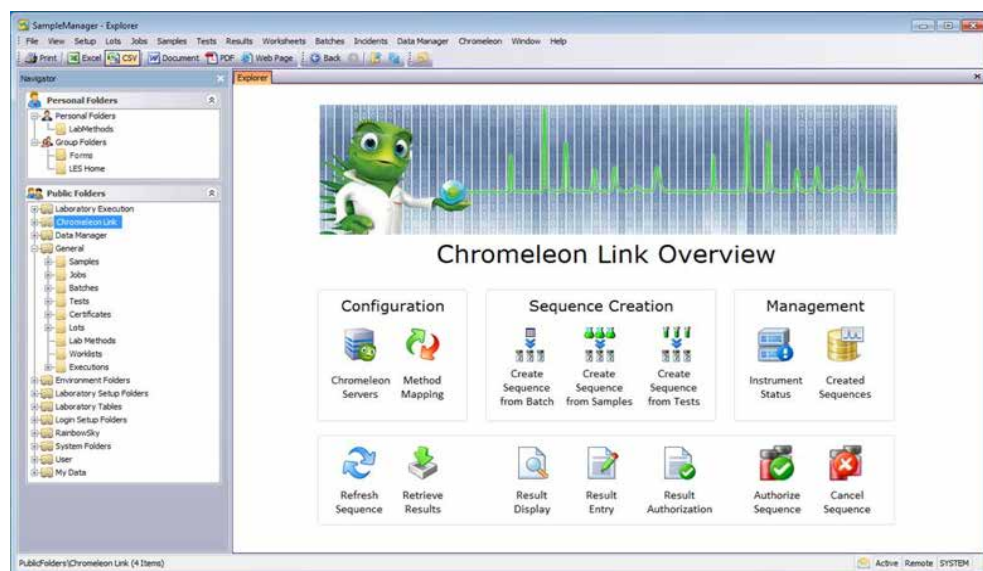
SampleManager - Explorer

File View Setup Lots Jobs Samples Tests Results Worksheets Batches Incidents Data Manager Chromeleon Window Help

Print Excel CSV Document PDF Web Page Back

Navigator

Personal Folders

Personal Folders
LabMethods
Group Folders
Forms
LES Home

Public Folders

Laboratory Execution
Chromeleon Link
Data Manager
General
Samples
Jobs
Batches
Tests
Certificates
Lots
Lab Methods
Worklists
Executions
Environment Folders
Laboratory Setup Folders
Laboratory Tables
Login Setup Folders
RainbowSky
System Folders
User
My Data

Explorer

Chromeleon Link Overview

Configuration

Chromeleon Servers

Method Mapping

Sequence Creation

Create Sequence from Batch

Create Sequence from Samples

Create Sequence from Tests

Management

Instrument Status

Created Sequences

Refresh Sequence

Retrieve Results

Result Display

Result Entry

Result Authorization

Authorize Sequence

Cancel Sequence

PublicFolders\Chromeleon Link (4 Items)

Active Remote SYSTEM